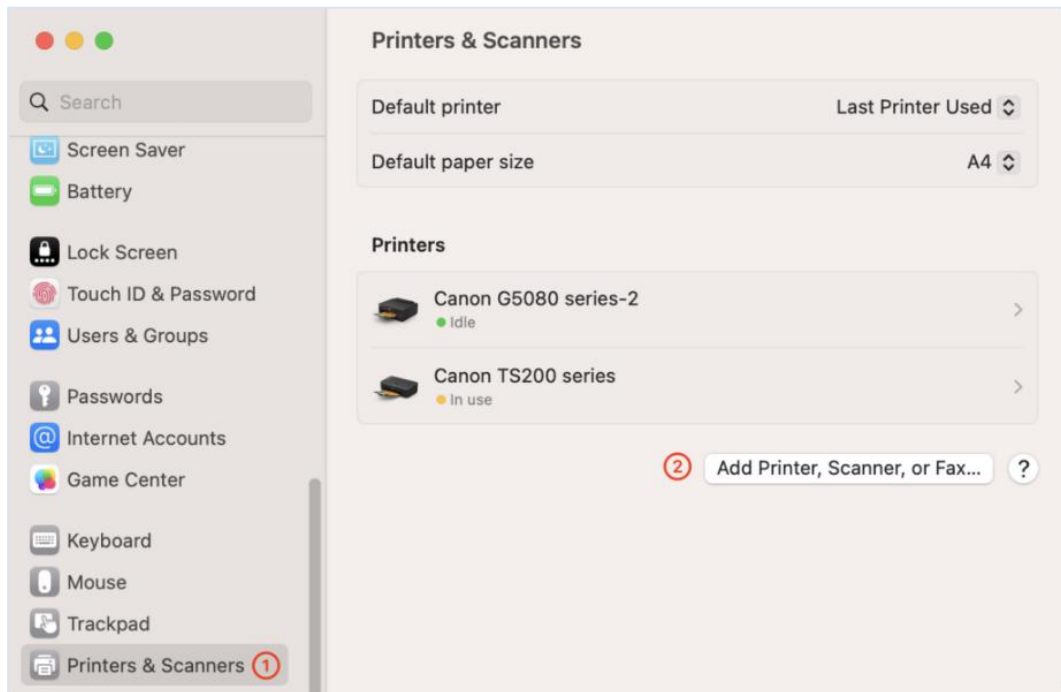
Search

Screen Saver

Battery

Lock Screen

Touch ID & Password

Users & Groups

Passwords

Internet Accounts

Game Center

Keyboard

Mouse

Trackpad

Printers & Scanners 1

Printers & Scanners

Default printer Last Printer Used

Default paper size A4

Printers

Canon G5080 series-2
Idle

Canon TS200 series
In use

2 Add Printer, Scanner, or Fax... ?